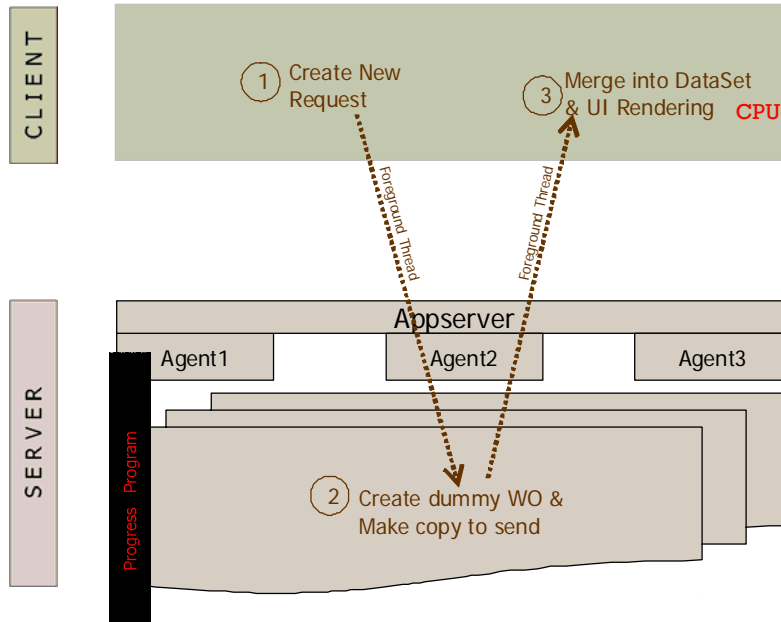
CLIENT

1 Create New Request

3 Merge into DataSet & UI Rendering CPU

Foreground Thread

Foreground Thread

SERVER

Appserver

Agent1

Agent2

Agent3

Progress Program

2 Create dummy WO & Make copy to send